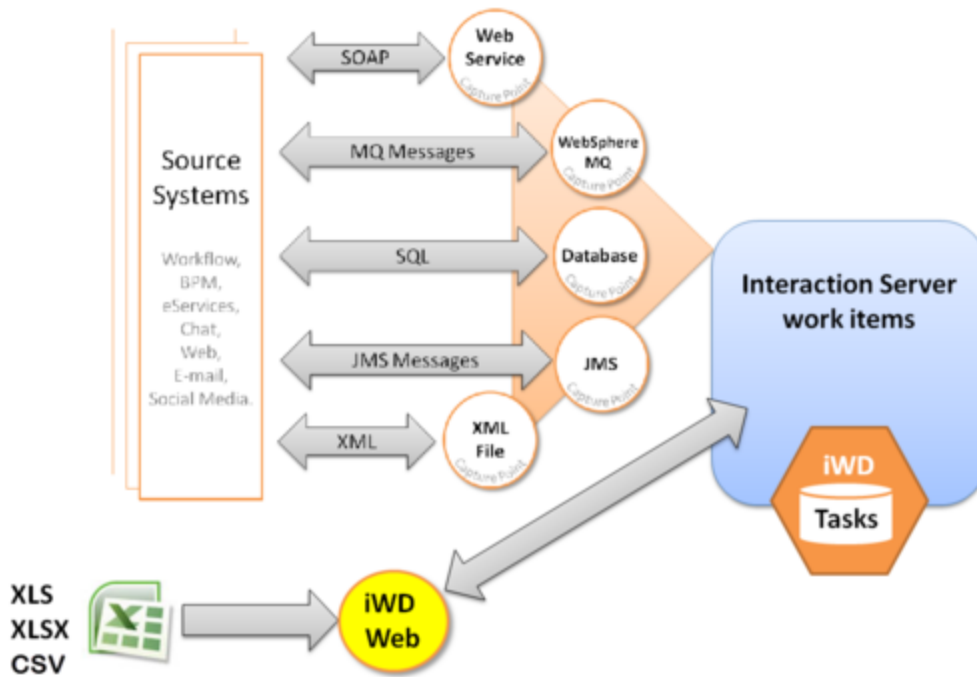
Source Systems

Workflow, BPM, eServices, Chat, Web, E-mail, Social Media.

SOAP

Web Service
Capture Point

MQ Messages

WebSphere MQ
Capture Point

SQL

Database
Capture Point

JMS Messages

JMS
Capture Point

XML

XML File
Capture Point

Interaction Server work items

iWD

Tasks

XLS
XLSX
CSV

iWD Web